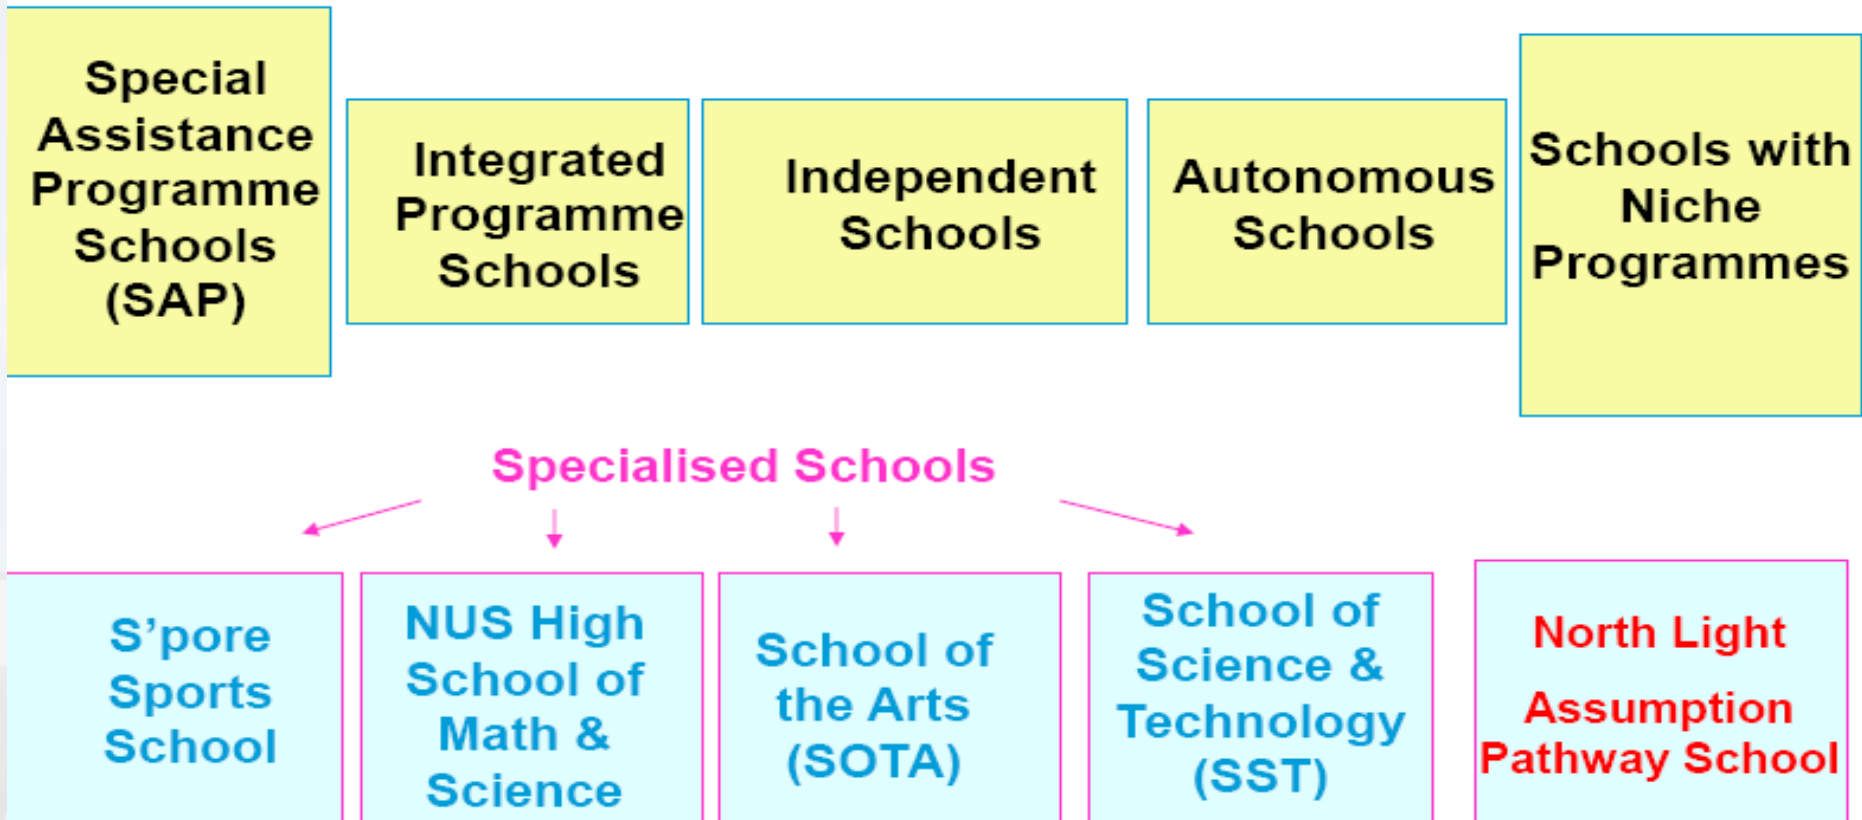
Special Assistance Programme Schools (SAP)

Integrated Programme Schools

Independent Schools

Autonomous Schools

Schools with Niche Programmes

Specialised Schools

S'pore Sports School

NUS High School of Math & Science

School of the Arts (SOTA)

School of Science & Technology (SST)

North Light

Assumption Pathway School